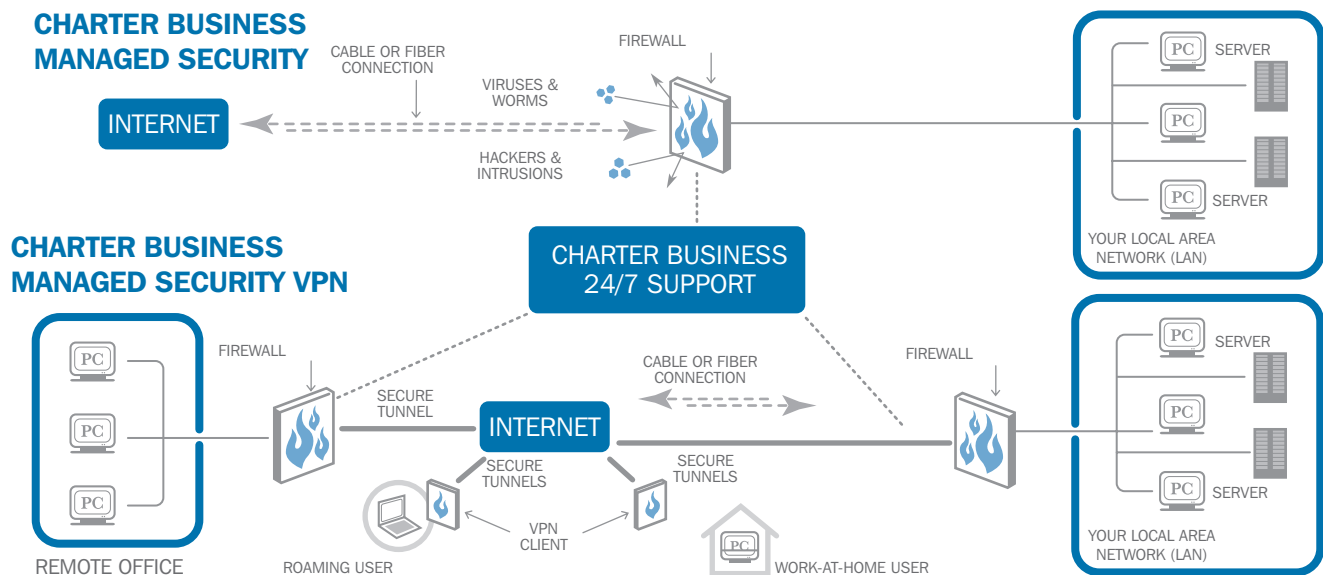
CHARTER BUSINESS MANAGED SECURITY

CABLE OR FIBER CONNECTION

FIREWALL

VIRUSES & WORMS

HACKERS & INTRUSIONS

INTERNET

PC

SERVER

PC

PC

SERVER

YOUR LOCAL AREA NETWORK (LAN)

CHARTER BUSINESS MANAGED SECURITY VPN

CHARTER BUSINESS 24/7 SUPPORT

PC

PC

PC

REMOTE OFFICE

FIREWALL

SECURE TUNNEL

INTERNET

CABLE OR FIBER CONNECTION

FIREWALL

SECURE TUNNELS

SECURE TUNNELS

VPN CLIENT

ROAMING USER

PC

WORK-AT-HOME USER

PC

SERVER

PC

PC

SERVER

YOUR LOCAL AREA NETWORK (LAN)